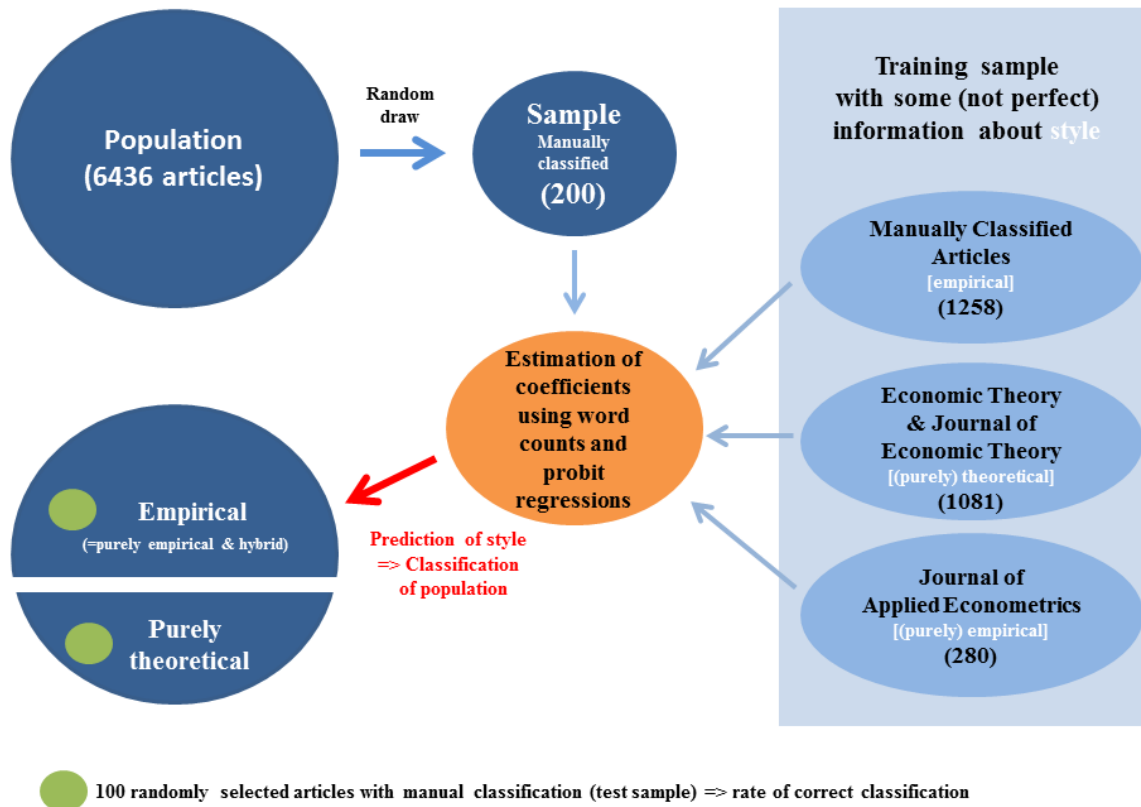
Population (6436 articles)

Random draw

Sample
Manually classified
(200)

Training sample with some (not perfect) information about style

Manually Classified Articles
[empirical]
(1258)

Estimation of coefficients using word counts and probit regressions

Economic Theory & Journal of Economic Theory
[(purely) theoretical]
(1081)

Empirical
(=purely empirical & hybrid)

Prediction of style => Classification of population

Purely theoretical

Journal of Applied Econometrics
[(purely) empirical]
(280)

100 randomly selected articles with manual classification (test sample) => rate of correct classification